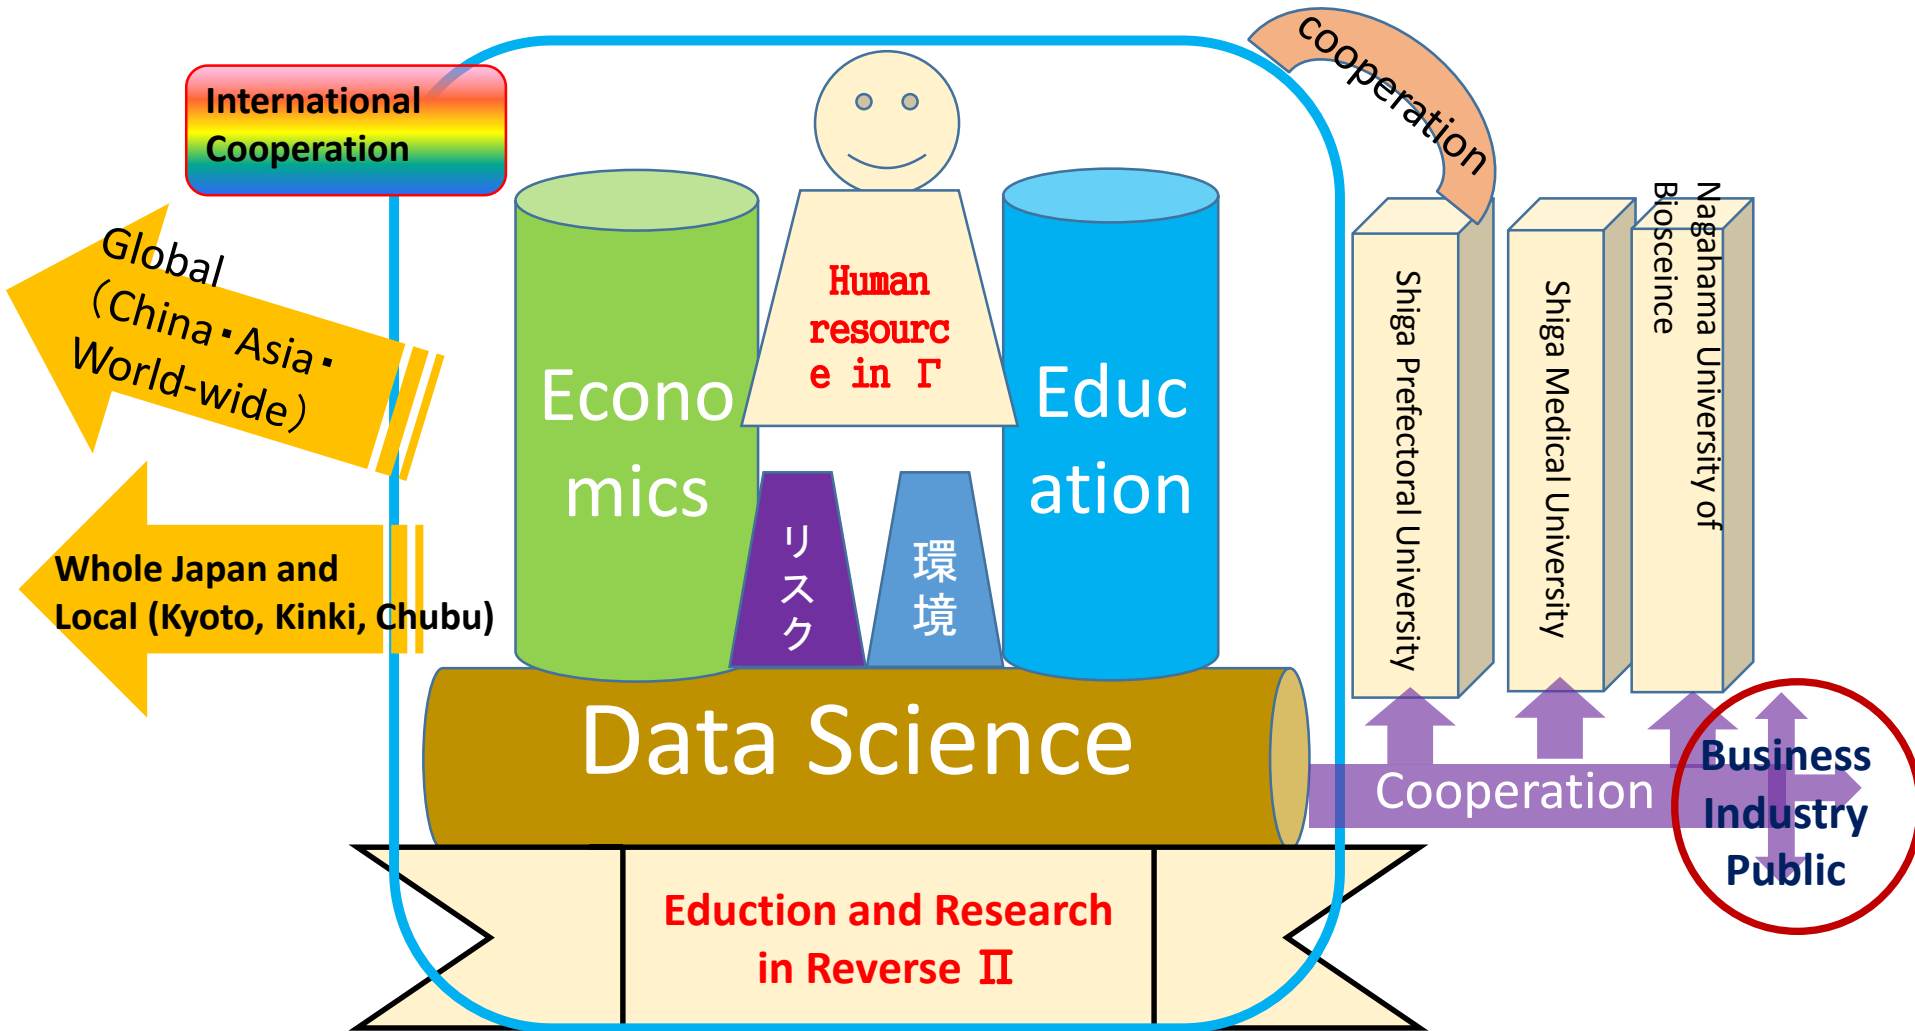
International Cooperation

cooperation

Global (China・Asia・World-wide)

Whole Japan and Local (Kyoto, Kinki, Chubu)

Human resourc e in Γ

Econo mics

Educ ation

リスク

環境

Shiga Prefectoral University

Shiga Medical University

Nagahama University of Biosceince

Data Science

Cooperation

Business Industry Public

Eduction and Research in Reverse Ⅱ